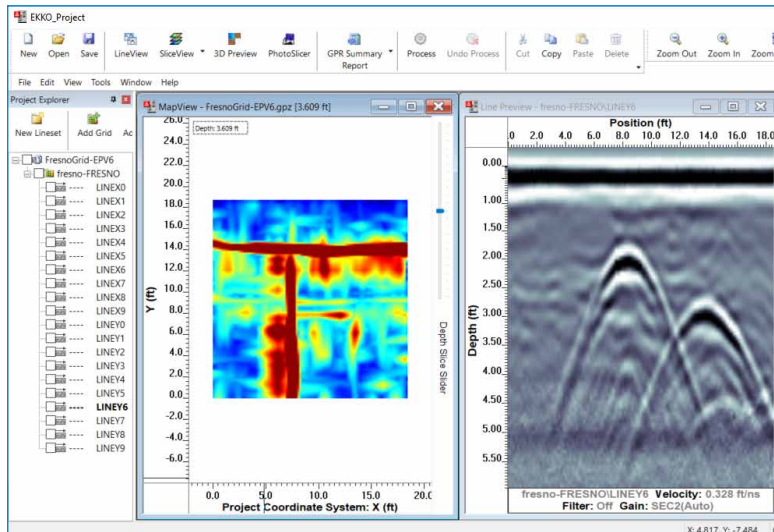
EKKO_Project

New Open Save LineView SliceView 3D Preview PhotoSlicer GPR Summary Report Process Undo Process Cut Copy Paste Delete Zoom Out Zoom In Zoom

File Edit View Tools Window Help

Project Explorer

New Lineset Add Grid Ac

FresnoGrid-EPV6
fresno-FRESNO
LINEX0
LINEX1
LINEX2
LINEX3
LINEX4
LINEX5
LINEX6
LINEX7
LINEX8
LINEX9
LINEY0
LINEY1
LINEY2
LINEY3
LINEY4
LINEY5
LINEY6
LINEY7
LINEY8
LINEY9

MapView - FresnoGrid-EPV6.gpz [3.609 ft]

Depth: 3.609 ft

26.0
24.0
22.0
20.0
18.0
16.0
14.0
12.0
10.0
8.0
6.0
4.0
2.0
0.0
-2.0
-4.0
-6.0

Y (ft)

0.0 5.0 10.0 15.0 20.0

Project Coordinate System: X (ft)

Depth Slice Slider

Line Preview - fresno-FRESNO\LINEY6

Position (ft)

0 2.0 4.0 6.0 8.0 10.0 12.0 14.0 16.0 18.0

0.00
1.00
1.50
2.00
2.50
3.00
3.50
4.00
4.50
5.00
5.50

Depth (ft)

fresno-FRESNO\LINEY6 Velocity: 0.328 ft/ns
Filter: Off Gain: SEC2(Auto)

X: 4.817 Y: -7.484